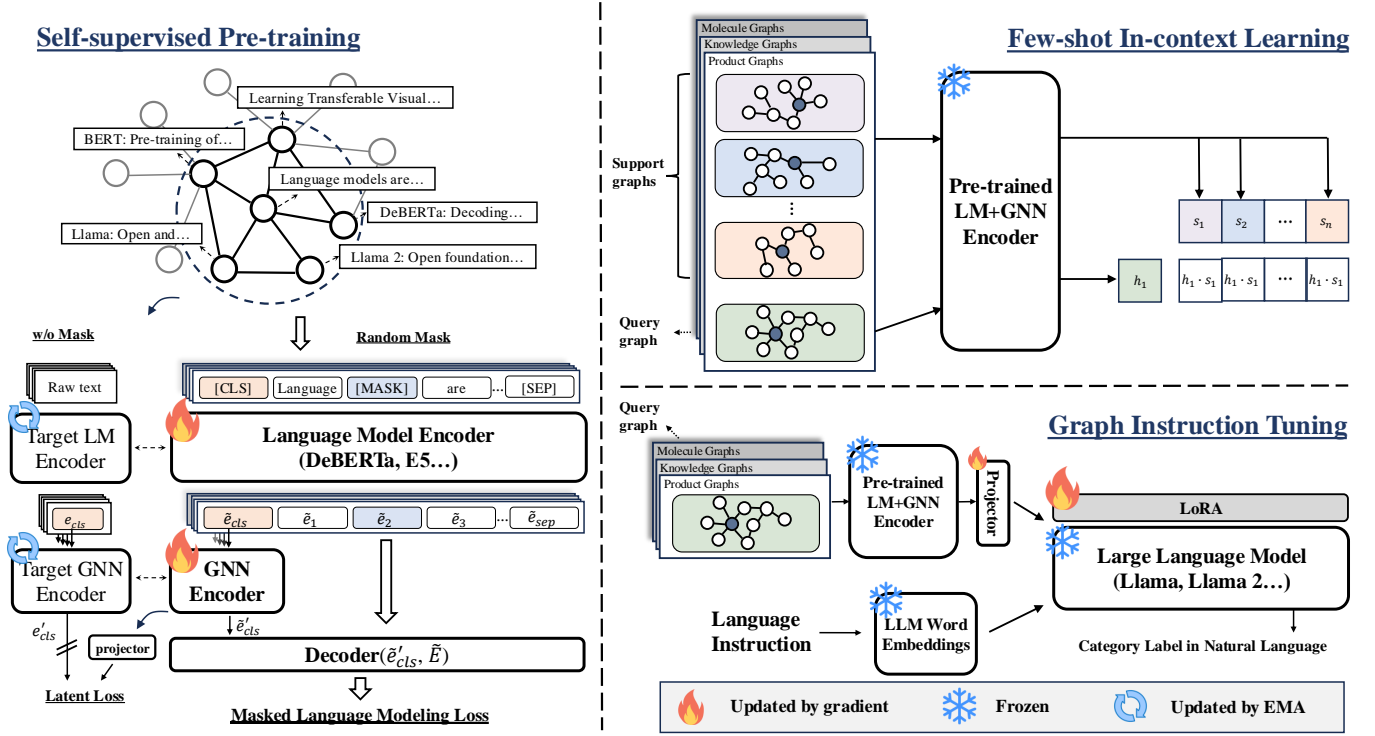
Self-supervised Pre-training

Learning Transferable Visual…
BERT: Pre-training of…
Language models are…
DeBERTa: Decoding…
Llama: Open and…
Llama 2: Open foundation…

w/o Mask
Random Mask

Raw text
[CLS] Language [MASK] are … [SEP]
Target LM Encoder
Language Model Encoder (DeBERTa, E5…)

$e_{cls}$
$\tilde{e}_{cls}$ $\tilde{e}_1$ $\tilde{e}_2$ $\tilde{e}_3$ … $\tilde{e}_{sep}$
Target GNN Encoder
GNN Encoder
$e'_{cls}$
projector
$\tilde{e}'_{cls}$
Decoder($\tilde{e}'_{cls}, \tilde{E}$)
Latent Loss
Masked Language Modeling Loss

Few-shot In-context Learning

Molecule Graphs
Knowledge Graphs
Product Graphs
Support graphs
Query graph
Pre-trained LM+GNN Encoder
$s_1$ $s_2$ ⋯ $s_n$
$h_1$
$h_1 \cdot s_1$ $h_1 \cdot s_1$ ⋯ $h_1 \cdot s_1$

Graph Instruction Tuning

Query graph
Molecule Graphs
Knowledge Graphs
Product Graphs
Pre-trained LM+GNN Encoder
Projector
LoRA
Large Language Model (Llama, Llama 2…)
Language Instruction
LLM Word Embeddings
Category Label in Natural Language

Updated by gradient
Frozen
Updated by EMA